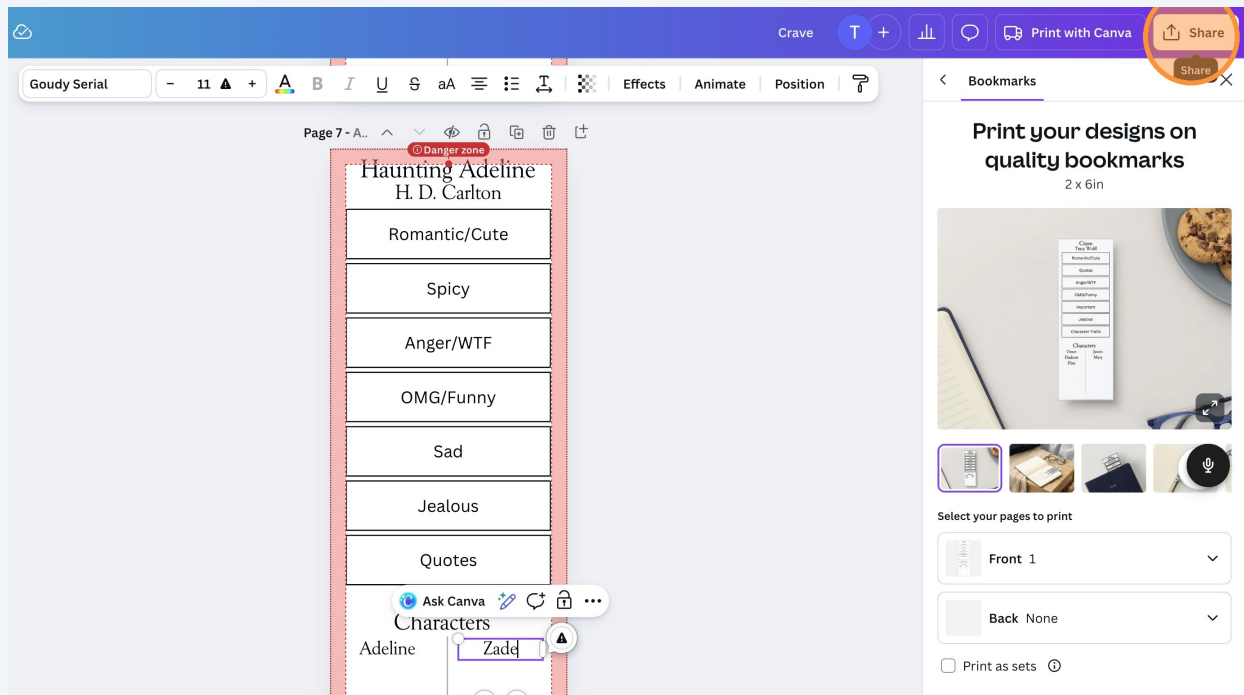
Crave
T
Print with Canva
Share
Share

Goudy Serial
11
Effects
Animate
Position

Page 7 - A..
Danger zone

Haunting Adeline
H. D. Carlton

| Romantic/Cute |
|---|
| Spicy |
| Anger/WTF |
| OMG/Funny |
| Sad |
| Jealous |
| Quotes |

Ask Canva

Characters
Adeline
Zade

Bookmarks

Print your designs on quality bookmarks
2 x 6in

Select your pages to print
Front 1
Back None
Print as sets